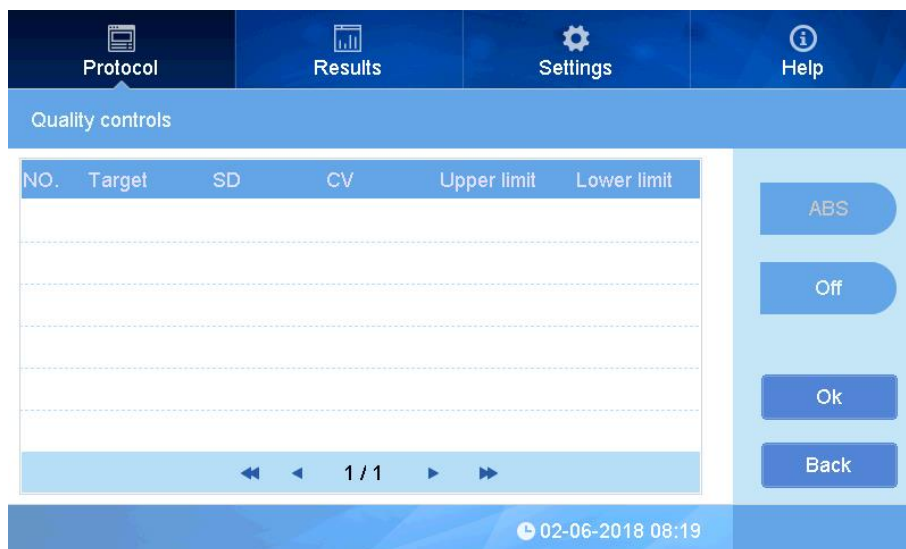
Protocol Results Settings Help

Quality controls

| NO. | Target | SD | CV | Upper limit | Lower limit |
|---|---|---|---|---|---|
| | | | | | |
| | | | | | |
| | | | | | |
| | | | | | |
| | | | | | |
| | | | | | |

1 / 1

ABS

Off

Ok

Back

02-06-2018 08:19